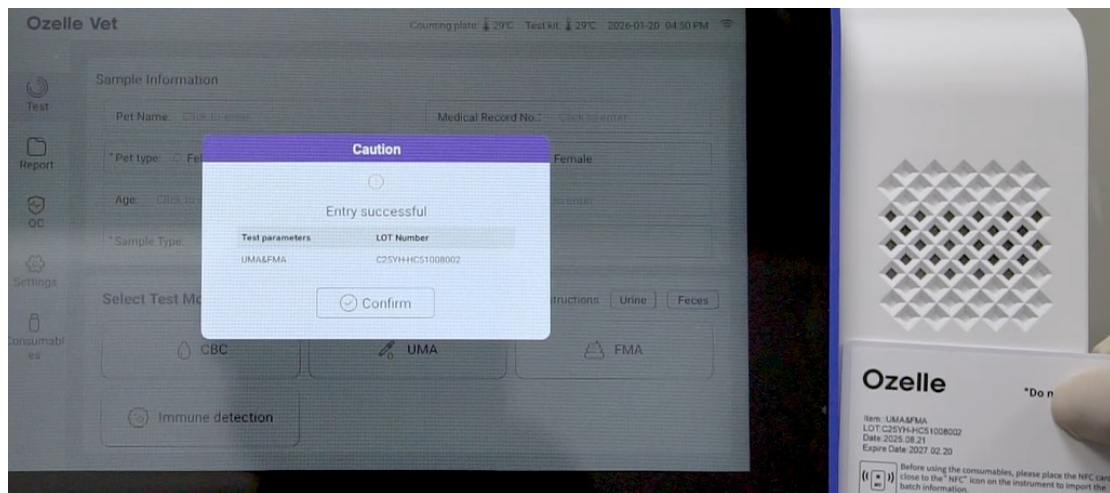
Ozelle Vet

Counting plate 29°C Test kit 29°C 2026-01-20 04:50 PM

Test

Report

QC

Settings

Consumables

Sample Information

Pet Name Click to enter

Medical Record No. Click to enter

*Pet type Fe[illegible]

Female

Age Click to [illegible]

*Sample Type

Select Test M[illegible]

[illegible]tructions Urine Feces

CBC

UMA

FMA

Immune detection

Caution

Entry successful

| Test parameters | LOT Number |
|---|---|
| UMA&FMA | C25YH-HC51008002 |

Confirm

Ozelle

*Do n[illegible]

Item: UMA&FMA
LOT:C25YH-HC51008002
Date:2025.08.21
Expire Date:2027.02.20

Before using the consumables, please place the NFC car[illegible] close to the " NFC" icon on the instrument to import the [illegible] batch information.